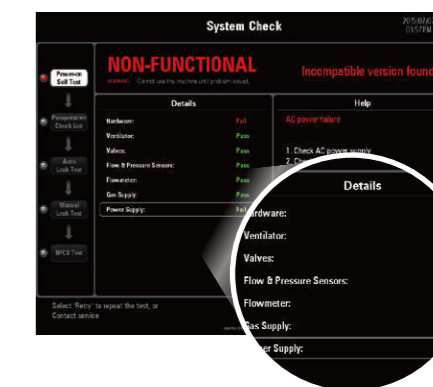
System Check

2015/02/0
03:57PM

Power-on Self Test

Preoperative Check List

Auto Leak Test

Manual Leak Test

BFCS Test

NON-FUNCTIONAL

WARNING Cannot use the machine until problem solved.

Incompatible version found

Details

Hardware: Fail
Ventilator: Pass
Valves: Pass
Flow & Pressure Sensors: Pass
Flowmeter: Pass
Gas Supply: Pass
Power Supply: Fail

Help

AC power failure

1. Check AC power supply
2. Ch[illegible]

Select 'Retry' to repeat the test, or Contact service

Details

ardware:
Ventilator:
Valves:
Flow & Pressure Sensors:
Flowmeter:
as Supply:
er Supply: